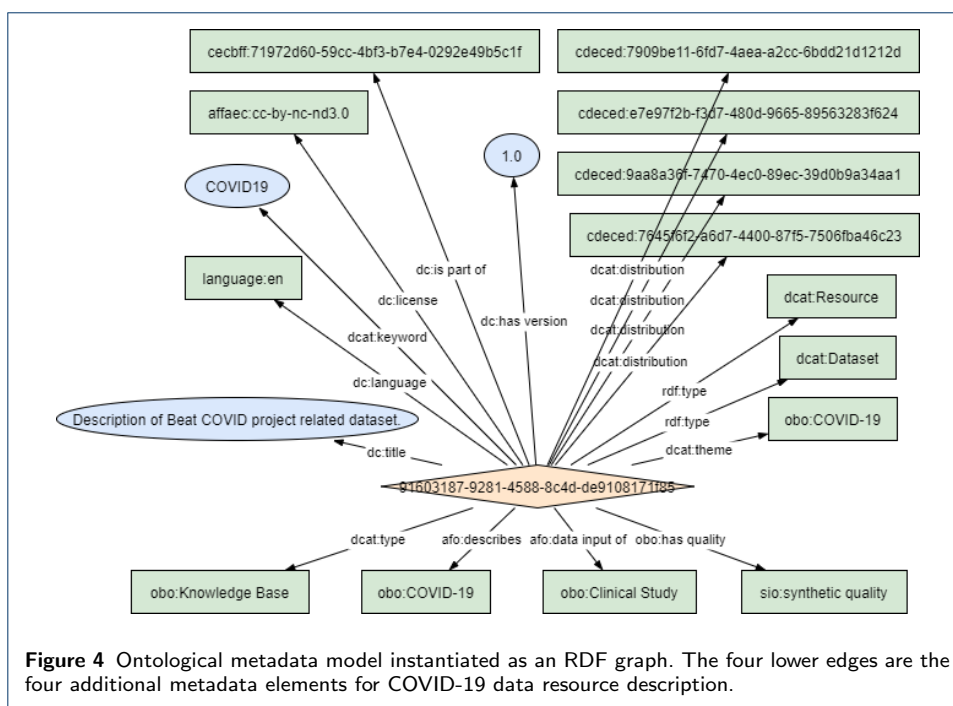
cecbff:71972d60-59cc-4bf3-b7e4-0292e49b5c1f

cdeced:7909be11-6fd7-4aea-a2cc-6bdd21d1212d

affaec:cc-by-nc-nd3.0

cdeced:e7e97f2b-f3d7-480d-9665-89563283f624

1.0

COVID19

cdeced:9aa8a36f-7470-4ec0-89ec-39d0b9a34aa1

cdeced:7645f6f2-a6d7-4400-87f5-7506fba46c23

dc:is part of

dcat:distribution

language:en

dc:license

dcat:distribution

dcat:Resource

dc:has version

dcat:distribution

dcat:keyword

dcat:distribution

dcat:Dataset

dc:language

rdf:type

rdf:type

obo:COVID-19

Description of Beat COVID project related dataset.

dcat:theme

dc:title

91603187-9281-4588-8c4d-de9108171f85

dcat:type

afo:describes

afo:data input of

obo:has quality

obo:Knowledge Base

obo:COVID-19

obo:Clinical Study

sio:synthetic quality

**Figure 4** Ontological metadata model instantiated as an RDF graph. The four lower edges are the four additional metadata elements for COVID-19 data resource description.